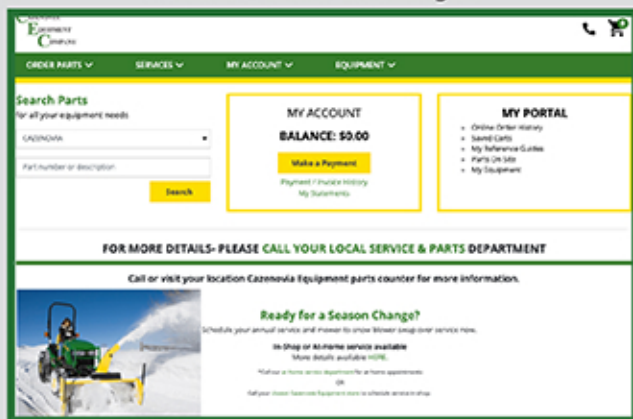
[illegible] Equipment Company

0

ORDER PARTS ⌄ SERVICES ⌄ MY ACCOUNT ⌄ EQUIPMENT ⌄

Search Parts
for all your equipment needs

CAZENOVIA

Part number or description

Search

MY ACCOUNT

BALANCE: $0.00

Make a Payment

Payment / Invoice History
My Statements

MY PORTAL

- Online Order History
- Saved Carts
- My Reference Guides
- Parts On Site
- My Equipment

FOR MORE DETAILS- PLEASE CALL YOUR LOCAL SERVICE & PARTS DEPARTMENT

Call or visit your location Cazenovia Equipment parts counter for more information.

Ready for a Season Change?

Schedule your annual service and mower to snow blower swap over service now.

In-Shop or At-Home service available
More details available HERE.

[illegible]

OR

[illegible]